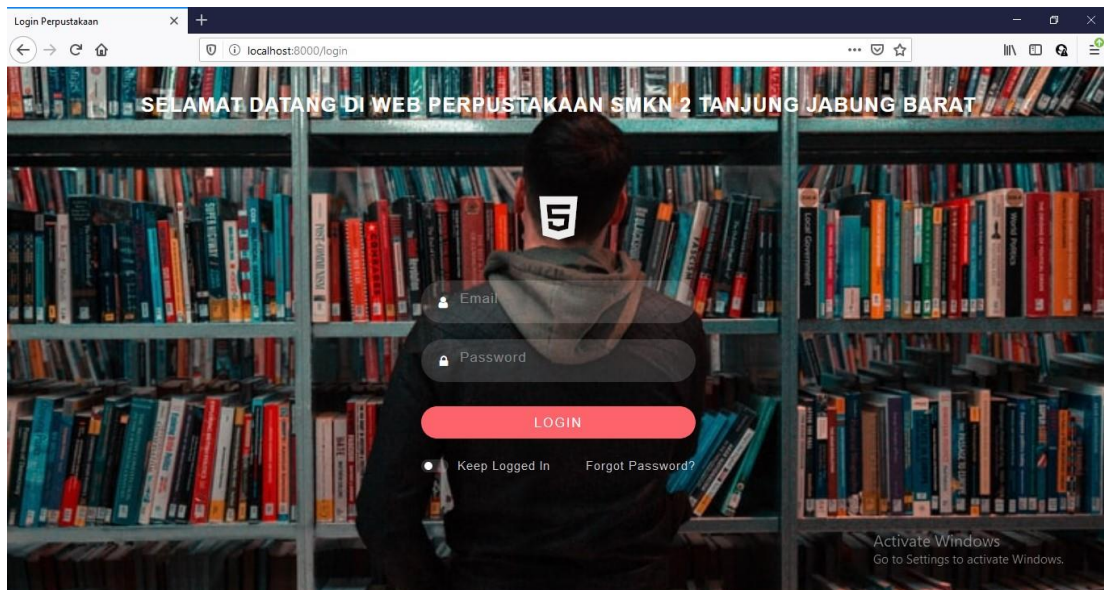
Login Perpustakaan

localhost:8000/login

SELAMAT DATANG DI WEB PERPUSTAKAAN SMKN 2 TANJUNG JABUNG BARAT

5

Email

Password

LOGIN

Keep Logged In

Forgot Password?

Activate Windows
Go to Settings to activate Windows.